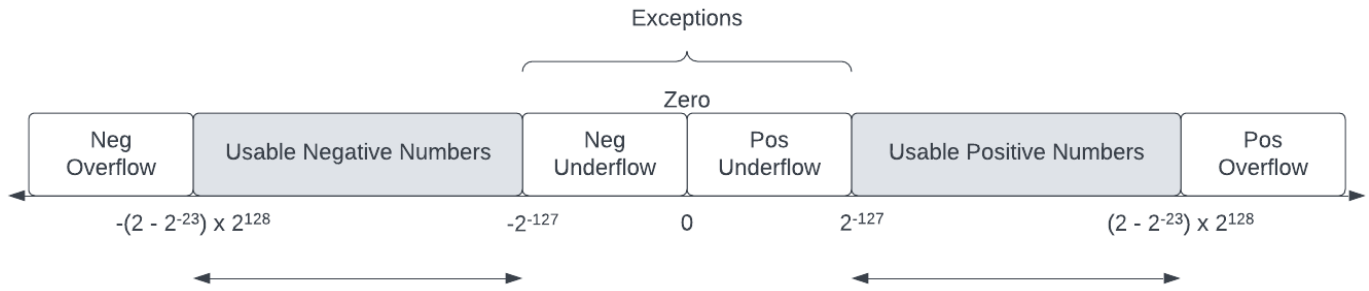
Exceptions

Zero

Neg Overflow

Usable Negative Numbers

Neg Underflow

Pos Underflow

Usable Positive Numbers

Pos Overflow

$-(2 - 2^{-23}) \times 2^{128}$

$-2^{-127}$

0

$2^{-127}$

$(2 - 2^{-23}) \times 2^{128}$